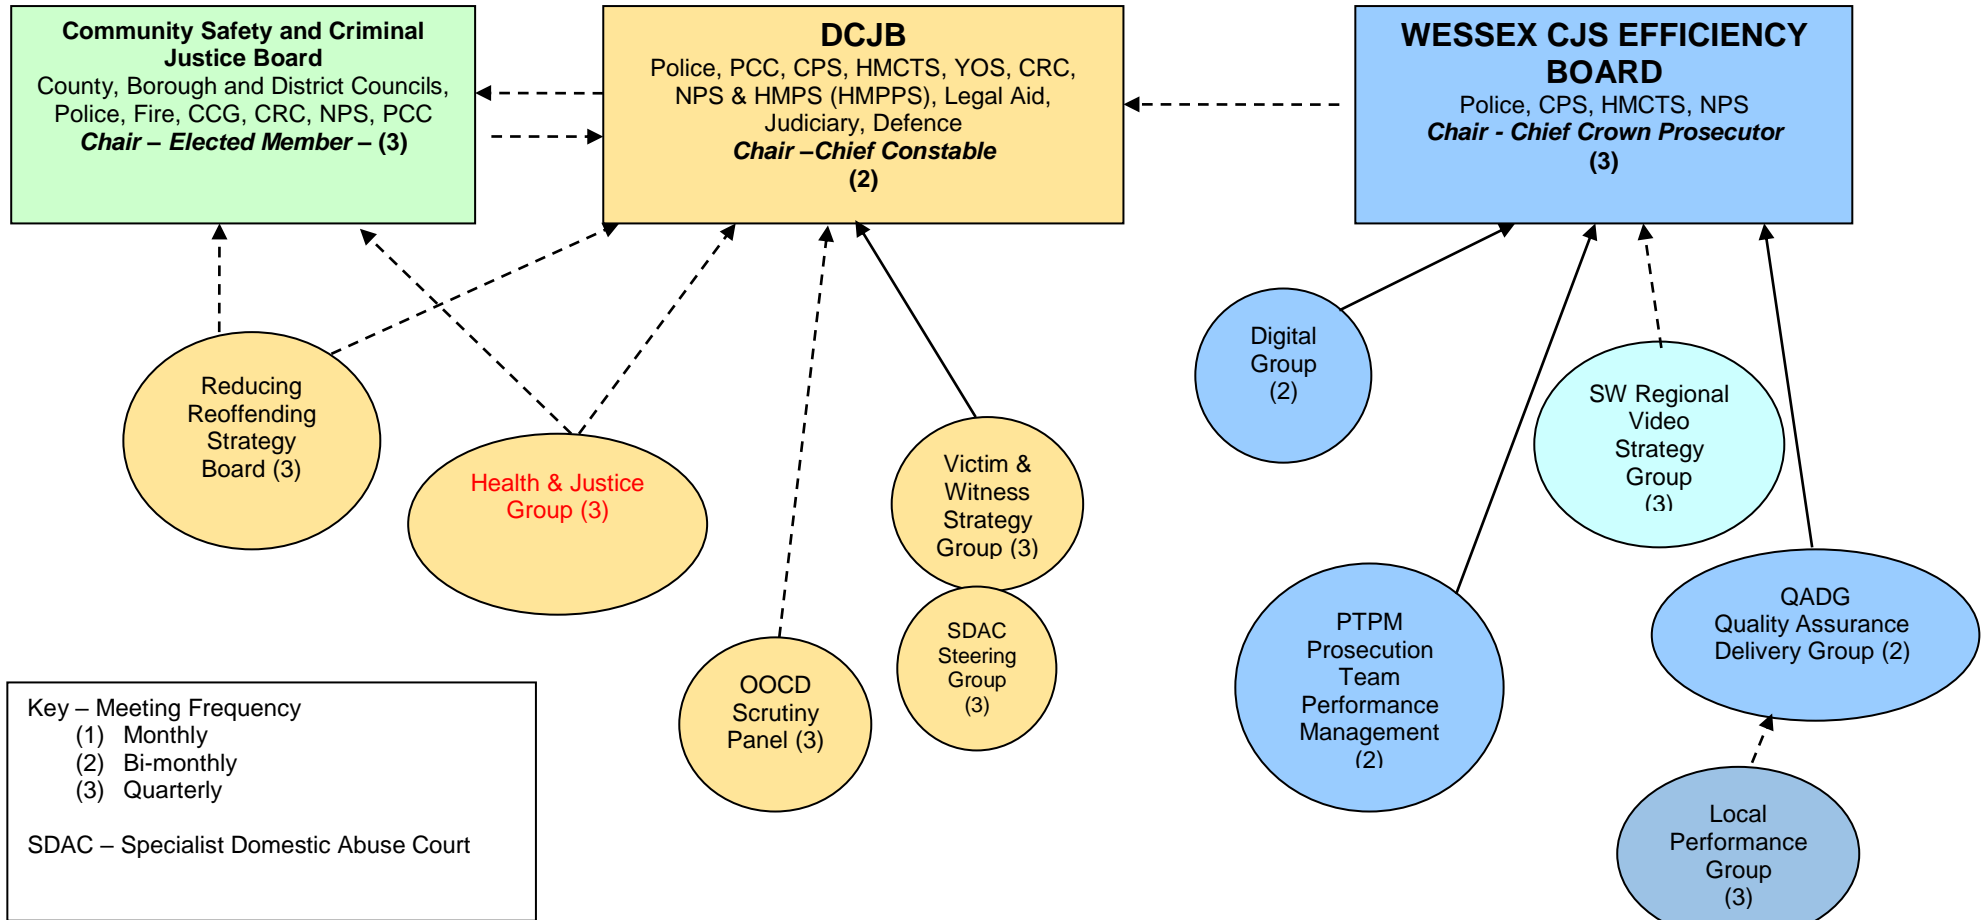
Community Safety and Criminal Justice Board
County, Borough and District Councils, Police, Fire, CCG, CRC, NPS, PCC
*Chair – Elected Member –* (3)

DCJB
Police, PCC, CPS, HMCTS, YOS, CRC, NPS & HMPS (HMPPS), Legal Aid, Judiciary, Defence
*Chair –Chief Constable*
(2)

WESSEX CJS EFFICIENCY BOARD
Police, CPS, HMCTS, NPS
*Chair - Chief Crown Prosecutor*
(3)

Reducing Reoffending Strategy Board (3)

Health & Justice Group (3)

Victim & Witness Strategy Group (3)

SDAC Steering Group (3)

OOCD Scrutiny Panel (3)

Digital Group (2)

SW Regional Video Strategy Group (3)

PTPM Prosecution Team Performance Management (2)

QADG Quality Assurance Delivery Group (2)

Local Performance Group (3)

Key – Meeting Frequency
(1) Monthly
(2) Bi-monthly
(3) Quarterly

SDAC – Specialist Domestic Abuse Court